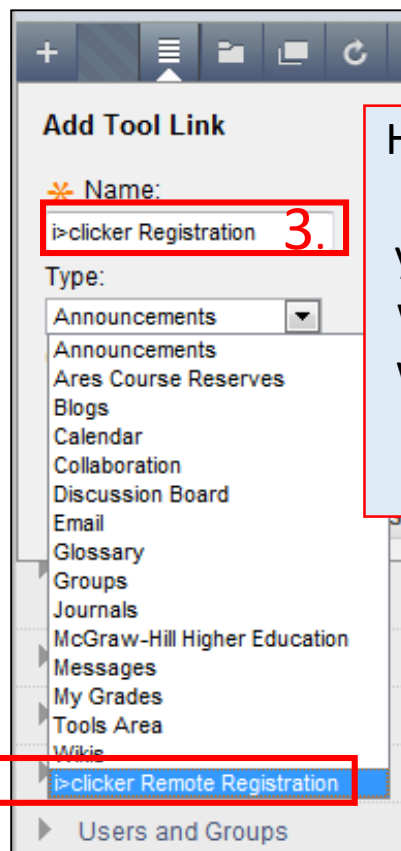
Add Tool Link

Name:

i>clicker Registration

3.

Type:

Announcements

Announcements
Ares Course Reserves
Blogs
Calendar
Collaboration
Discussion Board
Email
Glossary
Groups
Journals
McGraw-Hill Higher Education
Messages
My Grades
Tools Area
Wikis
i>clicker Remote Registration

H
y
V
V

Users and Groups